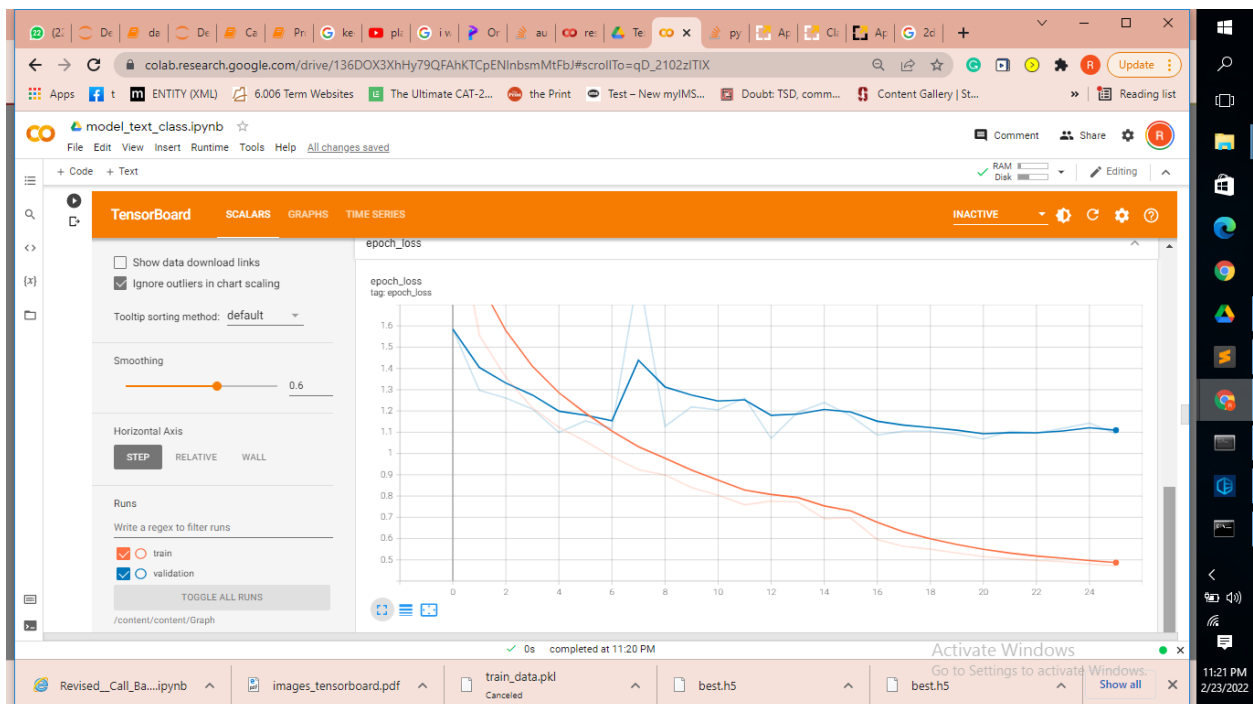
(2 | De | da | De | Ca | Pr | ke | pl | i w | Or | au | re | Te | × | py | Ap | Cl | Ap | 2d | +

colab.research.google.com/drive/136DOX3XhHy79QFAhKTCpENlnbsmMtFbJ#scrollTo=qD_2102zlTIX

Update

Apps | t | ENTITY (XML) | 6.006 Term Websites | The Ultimate CAT-2... | the Print | Test – New myIMS... | Doubt: TSD, comm... | Content Gallery | St... | » | Reading list

model_text_class.ipynb ☆

File Edit View Insert Runtime Tools Help All changes saved

Comment | Share

+ Code + Text

RAM
Disk

Editing

TensorBoard SCALARS GRAPHS TIME SERIES

INACTIVE

epoch_loss

Show data download links

Ignore outliers in chart scaling

Tooltip sorting method: default

Smoothing

0.6

Horizontal Axis

STEP RELATIVE WALL

Runs

Write a regex to filter runs

train

validation

TOGGLE ALL RUNS

/content/content/Graph

epoch_loss
tag: epoch_loss

1.6
1.5
1.4
1.3
1.2
1.1
1
0.9
0.8
0.7
0.6
0.5

0 2 4 6 8 10 12 14 16 18 20 22 24

✓ 0s completed at 11:20 PM

Activate Windows
Go to Settings to activate Windows.

Revised__Call_Ba....ipynb | images_tensorboard.pdf | train_data.pkl Canceled | best.h5 | best.h5 | Show all

11:21 PM
2/23/2022